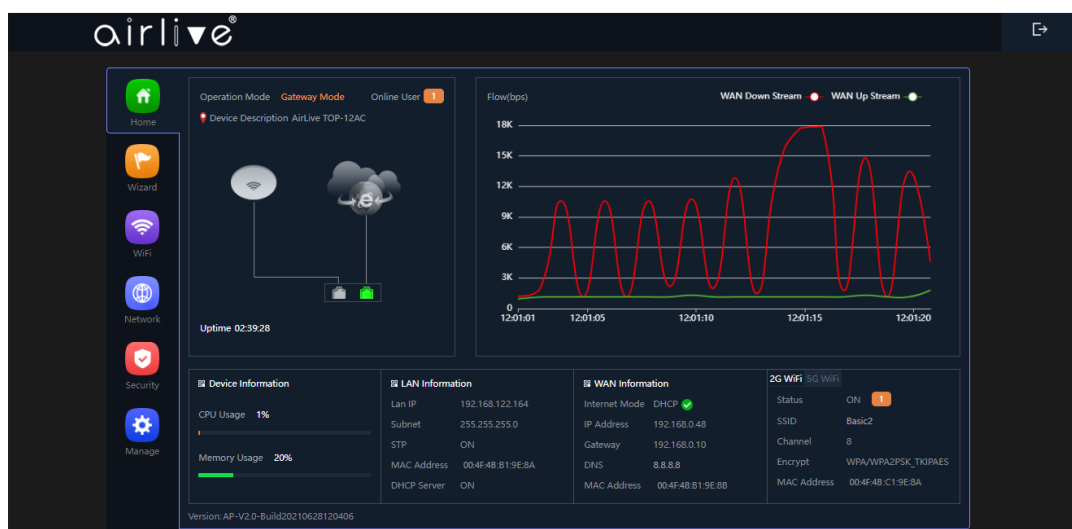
airlive®

Home
Wizard
WiFi
Network
Security
Manage

Operation Mode Gateway Mode Online User 1
Device Description AirLive TOP-12AC

Uptime 02:39:28

Flow(bps) WAN Down Stream WAN Up Stream
18K
15K
12K
9K
6K
3K
0
12:01:01 12:01:05 12:01:10 12:01:15 12:01:20

Device Information
CPU Usage 1%
Memory Usage 20%

LAN Information
| | |
|---|---|
| Lan IP | 192.168.122.164 |
| Subnet | 255.255.255.0 |
| STP | ON |
| MAC Address | 00:4F:4B:B1:9E:8A |
| DHCP Server | ON |

WAN Information
| | |
|---|---|
| Internet Mode | DHCP |
| IP Address | 192.168.0.48 |
| Gateway | 192.168.0.10 |
| DNS | 8.8.8.8 |
| MAC Address | 00:4F:4B:B1:9E:8B |

2G WiFi 5G WiFi
| | |
|---|---|
| Status | ON 1 |
| SSID | Basic2 |
| Channel | 8 |
| Encrypt | WPA/WPA2PSK_TKIPAES |
| MAC Address | 00:4F:4B:C1:9E:8A |

Version: AP-V2.0-Build20210628120406